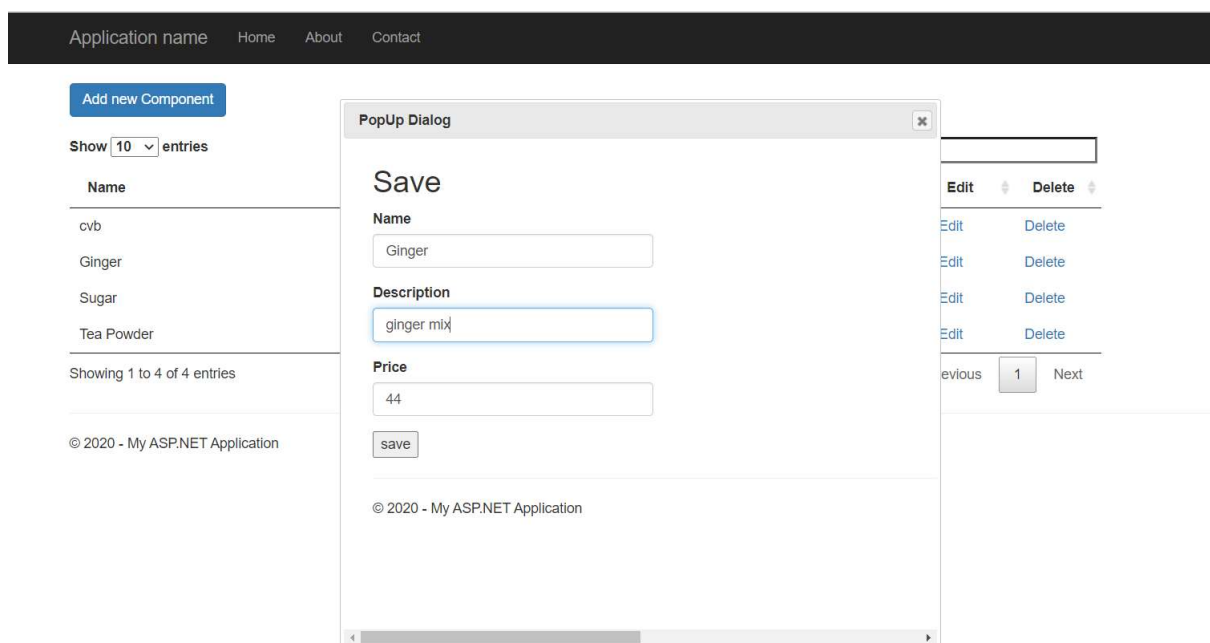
Application name Home About Contact

Add new Component

Show 10 entries

| Name | Edit | Delete |
|---|---|---|
| cvb | Edit | Delete |
| Ginger | Edit | Delete |
| Sugar | Edit | Delete |
| Tea Powder | Edit | Delete |

Showing 1 to 4 of 4 entries

evious 1 Next

© 2020 - My ASP.NET Application

PopUp Dialog

Save

Name

Ginger

Description

ginger mix

Price

44

save

© 2020 - My ASP.NET Application